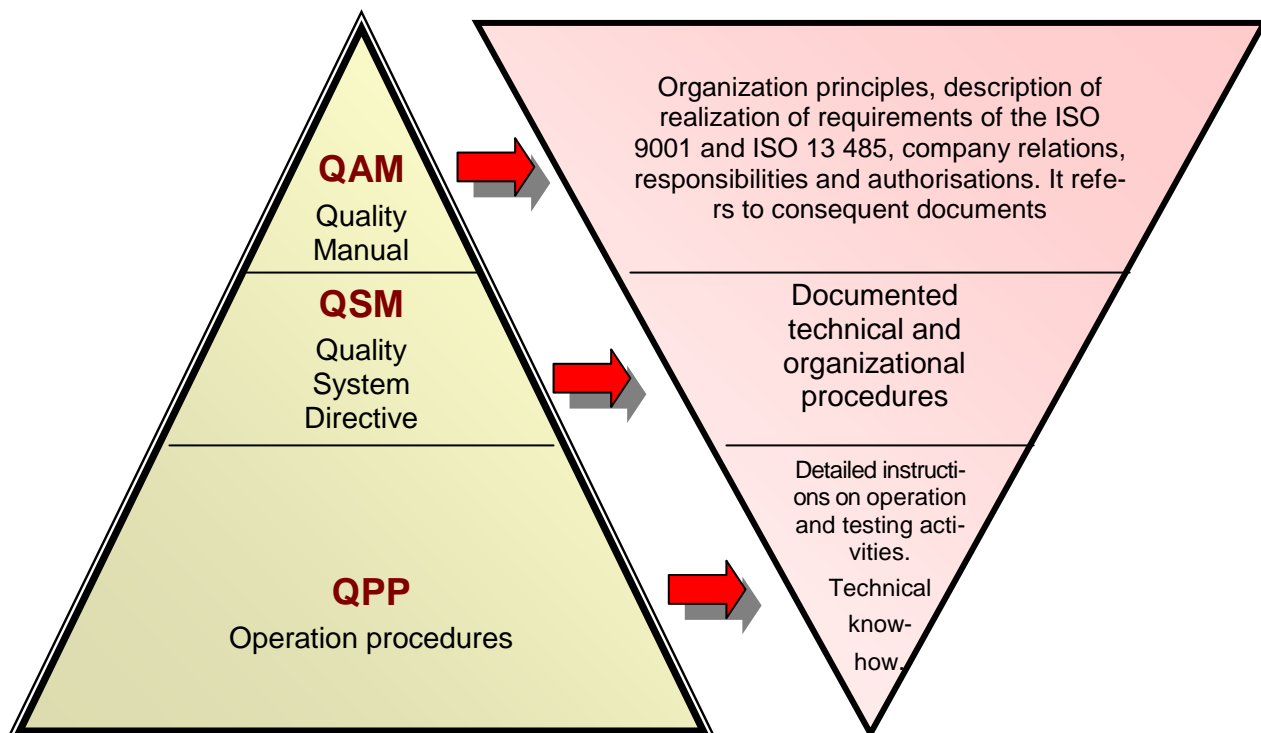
QAM
Quality Manual

QSM
Quality System Directive

QPP
Operation procedures

Organization principles, description of realization of requirements of the ISO 9001 and ISO 13 485, company relations, responsibilities and authorisations. It refers to consequent documents

Documented technical and organizational procedures

Detailed instructions on operation and testing activities.

Technical know-how.